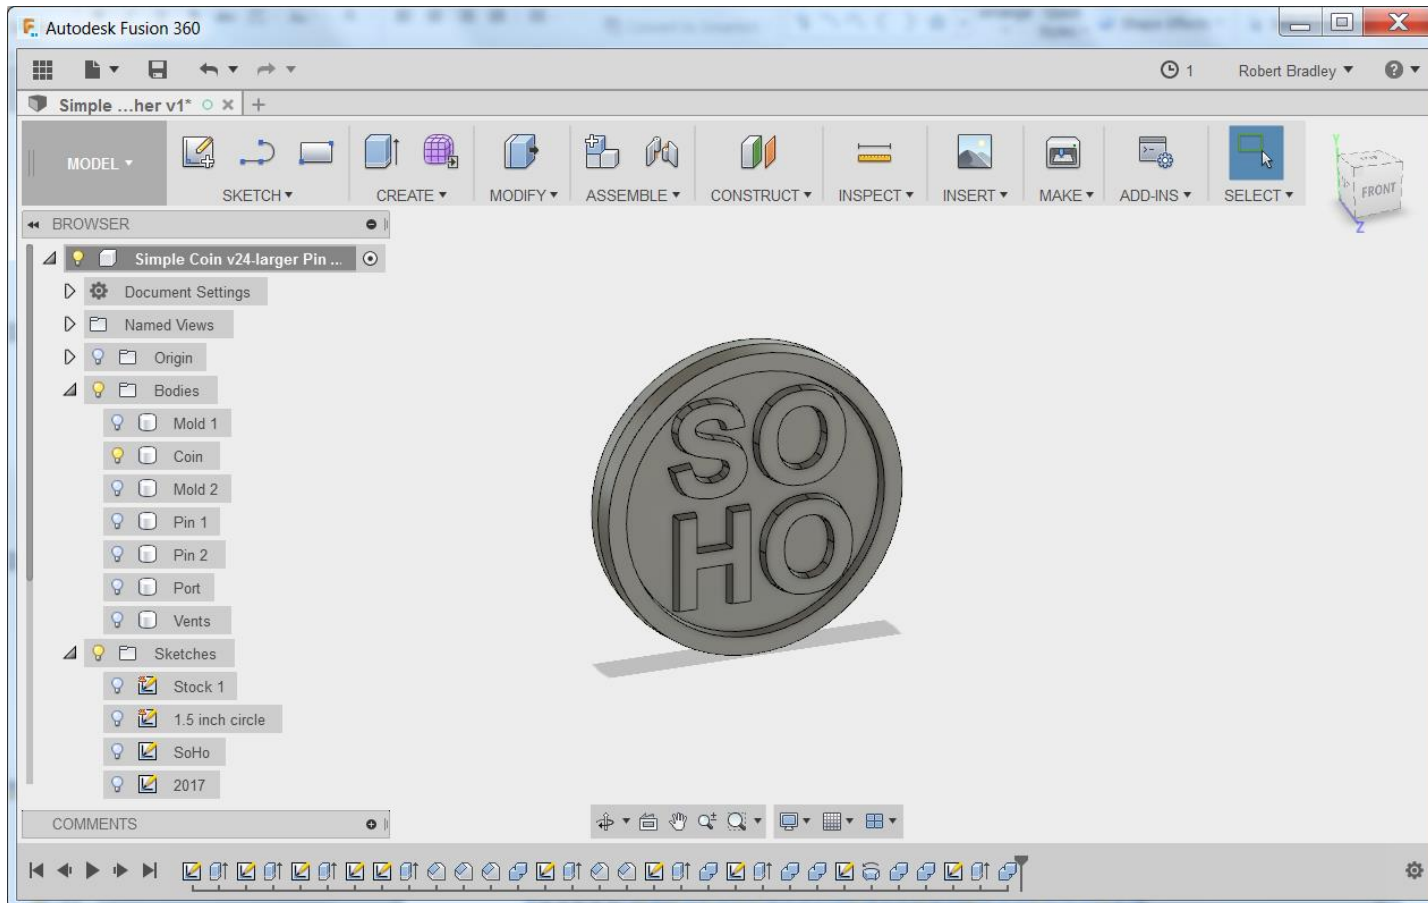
Autodesk Fusion 360

1 Robert Bradley

Simple ...her v1*

MODEL

SKETCH CREATE MODIFY ASSEMBLE CONSTRUCT INSPECT INSERT MAKE ADD-INS SELECT

FRONT

BROWSER

Simple Coin v24-larger Pin ...

Document Settings

Named Views

Origin

Bodies

Mold 1

Coin

Mold 2

Pin 1

Pin 2

Port

Vents

Sketches

Stock 1

1.5 inch circle

SoHo

2017

SO HO

COMMENTS